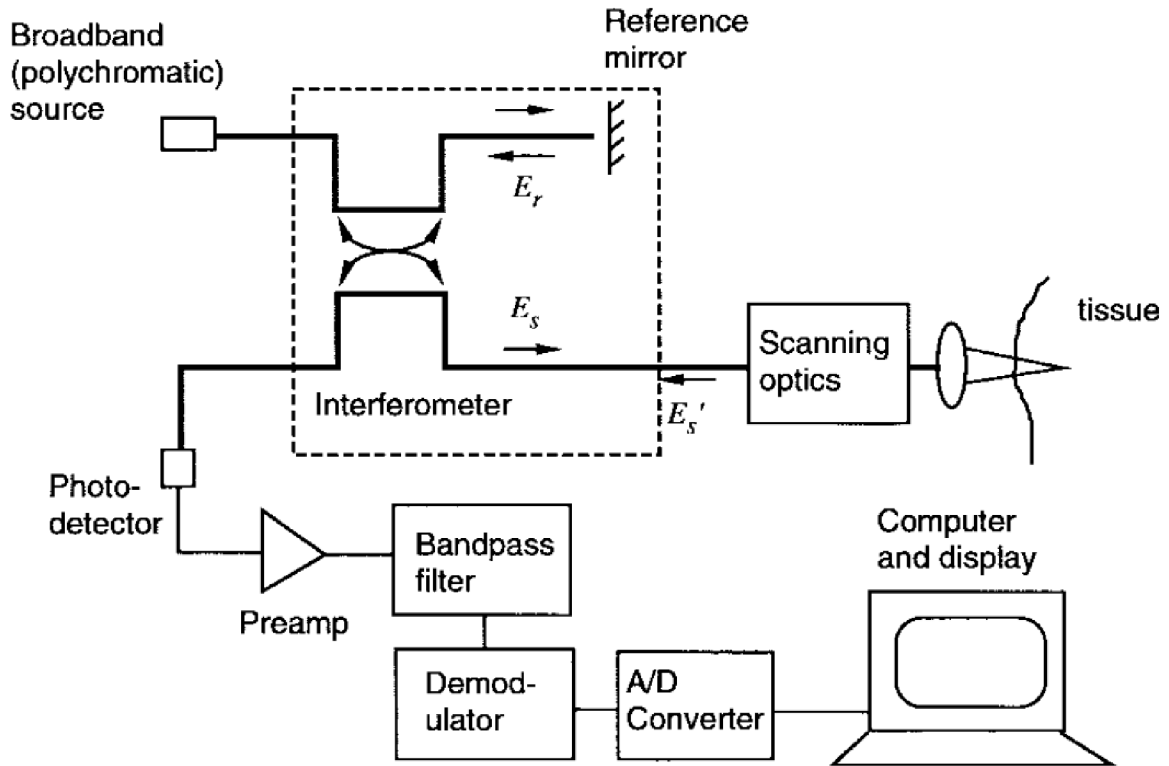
Broadband (polychromatic) source

Reference mirror

$E_r$

$E_s$

tissue

Scanning optics

Interferometer

$E_s'$

Photo-detector

Preamp

Bandpass filter

Demodulator

A/D Converter

Computer and display